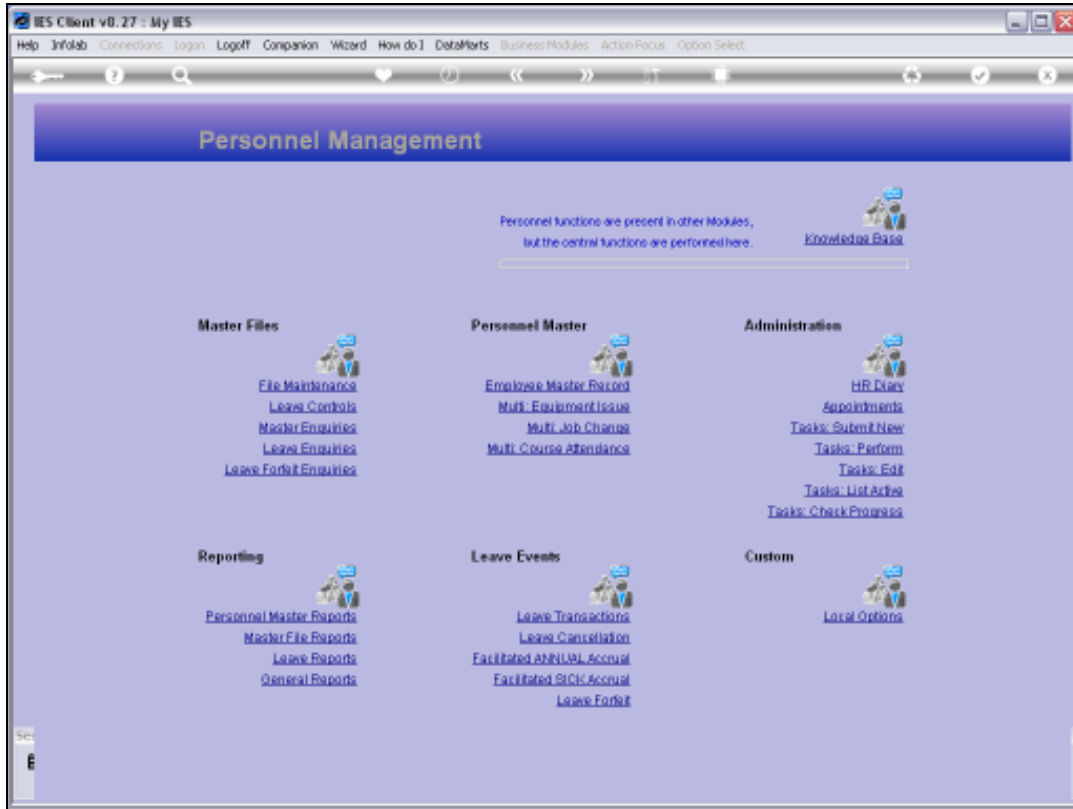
IES Client v8.27 : My IES

Help Infolab Connections Logon Logoff Companion Wizard How do I DataMarts Business Modules Action Focus Option Select

Personnel Management

Personnel functions are present in other Modules, but the central functions are performed here.

Knowledge Base

Master Files

File Maintenance
Leave Controls
Master Enquiries
Leave Enquiries
Leave Forfeit Enquiries

Personnel Master

Employee Master Record
Multi: Equipment Issue
Multi: Job Change
Multi: Course Attendance

Administration

HR Diary
Appointments
Tasks: Submit New
Tasks: Perform
Tasks: Edit
Tasks: List Active
Tasks: Check Progress

Reporting

Personnel Master Reports
Master File Reports
Leave Reports
General Reports

Leave Events

Leave Transactions
Leave Cancellation
Facilitated ANNUAL Accrual
Facilitated SICK Accrual
Leave Forfeit

Custom

Local Options

Se
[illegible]